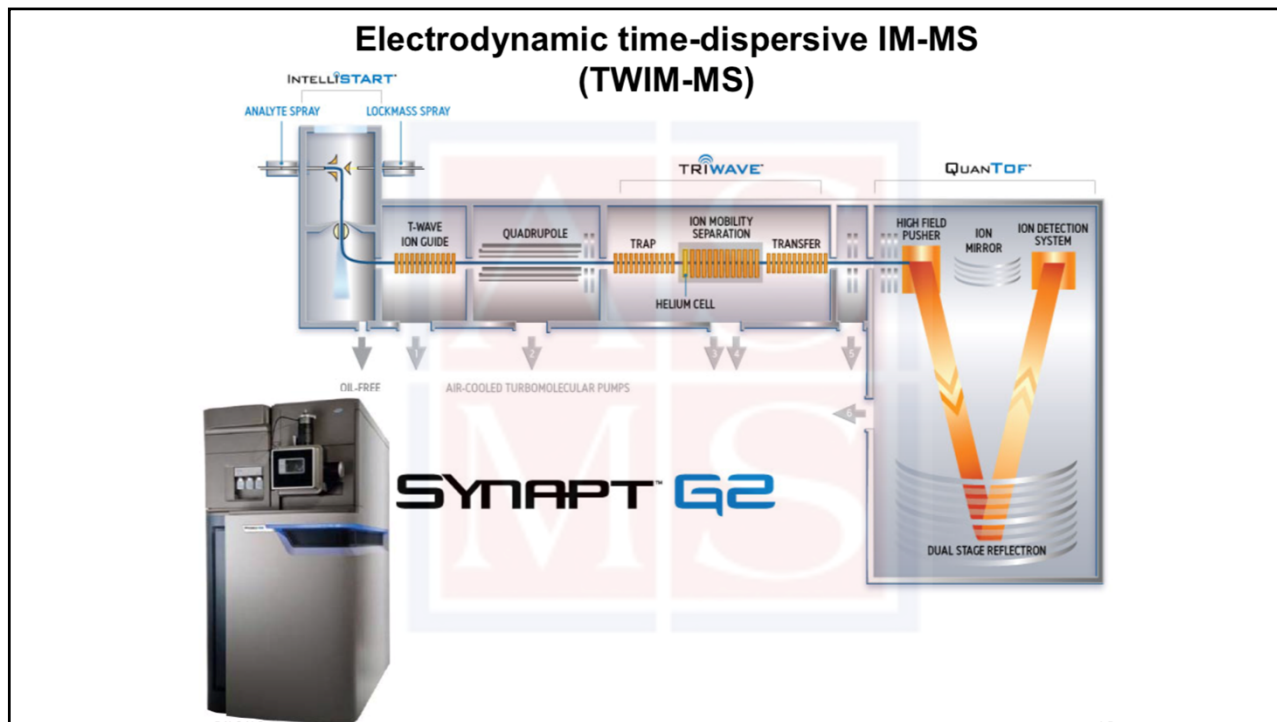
Electrodynamic time-dispersive IM-MS
(TWIM-MS)

INTELLISTART

ANALYTE SPRAY

LOCKMASS SPRAY

TRIWAVE

QUANTOF

T-WAVE ION GUIDE

QUADRUPOLE

TRAP

ION MOBILITY SEPARATION

TRANSFER

HELIUM CELL

HIGH FIELD PUSHER

ION MIRROR

ION DETECTION SYSTEM

1

2

3

4

5

6

OIL-FREE

AIR-COOLED TURBOMOLECULAR PUMPS

SYNAPT G2

DUAL STAGE REFLECTRON